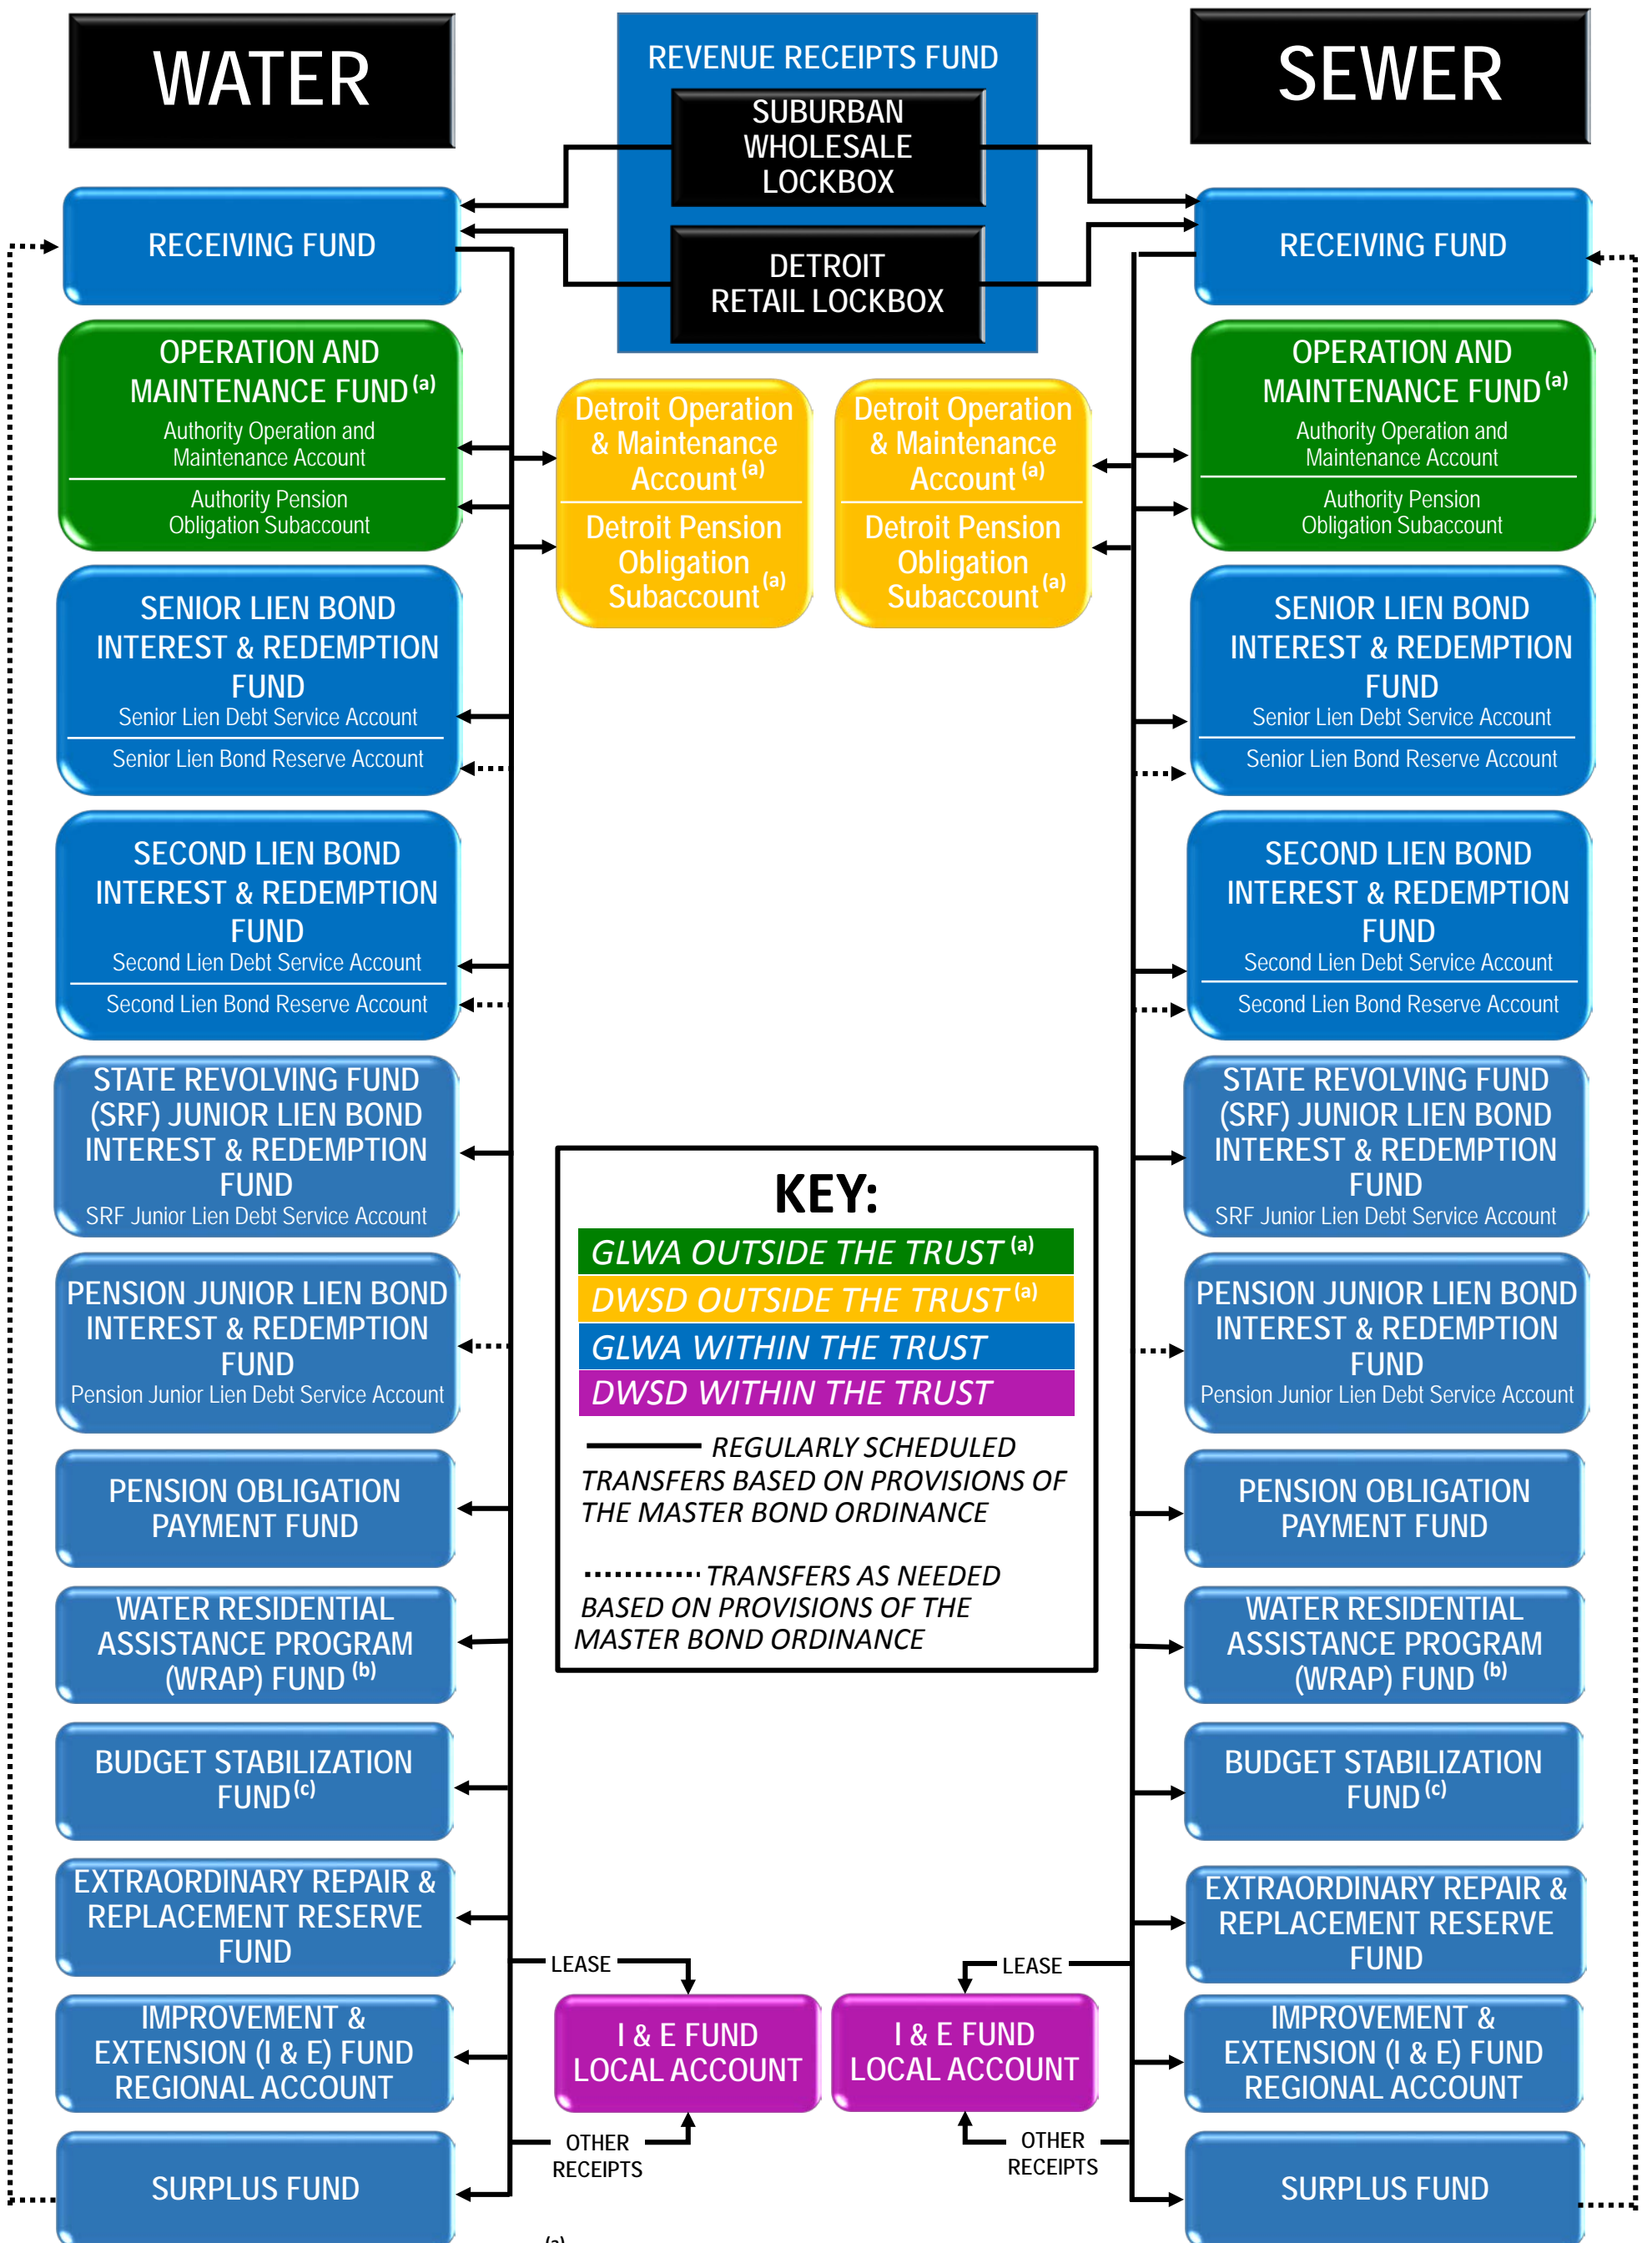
WATER

REVENUE RECEIPTS FUND

SUBURBAN WHOLESALE LOCKBOX

DETROIT RETAIL LOCKBOX

SEWER

RECEIVING FUND

RECEIVING FUND

OPERATION AND MAINTENANCE FUND $^{(a)}$
Authority Operation and Maintenance Account
Authority Pension Obligation Subaccount

Detroit Operation & Maintenance Account $^{(a)}$
Detroit Pension Obligation Subaccount $^{(a)}$

Detroit Operation & Maintenance Account $^{(a)}$
Detroit Pension Obligation Subaccount $^{(a)}$

OPERATION AND MAINTENANCE FUND $^{(a)}$
Authority Operation and Maintenance Account
Authority Pension Obligation Subaccount

SENIOR LIEN BOND INTEREST & REDEMPTION FUND
Senior Lien Debt Service Account
Senior Lien Bond Reserve Account

SENIOR LIEN BOND INTEREST & REDEMPTION FUND
Senior Lien Debt Service Account
Senior Lien Bond Reserve Account

SECOND LIEN BOND INTEREST & REDEMPTION FUND
Second Lien Debt Service Account
Second Lien Bond Reserve Account

SECOND LIEN BOND INTEREST & REDEMPTION FUND
Second Lien Debt Service Account
Second Lien Bond Reserve Account

STATE REVOLVING FUND (SRF) JUNIOR LIEN BOND INTEREST & REDEMPTION FUND
SRF Junior Lien Debt Service Account

STATE REVOLVING FUND (SRF) JUNIOR LIEN BOND INTEREST & REDEMPTION FUND
SRF Junior Lien Debt Service Account

KEY:
GLWA OUTSIDE THE TRUST $^{(a)}$
DWSD OUTSIDE THE TRUST $^{(a)}$
GLWA WITHIN THE TRUST
DWSD WITHIN THE TRUST
REGULARLY SCHEDULED TRANSFERS BASED ON PROVISIONS OF THE MASTER BOND ORDINANCE
TRANSFERS AS NEEDED BASED ON PROVISIONS OF THE MASTER BOND ORDINANCE

PENSION JUNIOR LIEN BOND INTEREST & REDEMPTION FUND
Pension Junior Lien Debt Service Account

PENSION JUNIOR LIEN BOND INTEREST & REDEMPTION FUND
Pension Junior Lien Debt Service Account

PENSION OBLIGATION PAYMENT FUND

PENSION OBLIGATION PAYMENT FUND

WATER RESIDENTIAL ASSISTANCE PROGRAM (WRAP) FUND $^{(b)}$

WATER RESIDENTIAL ASSISTANCE PROGRAM (WRAP) FUND $^{(b)}$

BUDGET STABILIZATION FUND $^{(c)}$

BUDGET STABILIZATION FUND $^{(c)}$

EXTRAORDINARY REPAIR & REPLACEMENT RESERVE FUND

EXTRAORDINARY REPAIR & REPLACEMENT RESERVE FUND

LEASE

LEASE

I & E FUND LOCAL ACCOUNT

I & E FUND LOCAL ACCOUNT

IMPROVEMENT & EXTENSION (I & E) FUND REGIONAL ACCOUNT

IMPROVEMENT & EXTENSION (I & E) FUND REGIONAL ACCOUNT

OTHER RECEIPTS

OTHER RECEIPTS

SURPLUS FUND

SURPLUS FUND